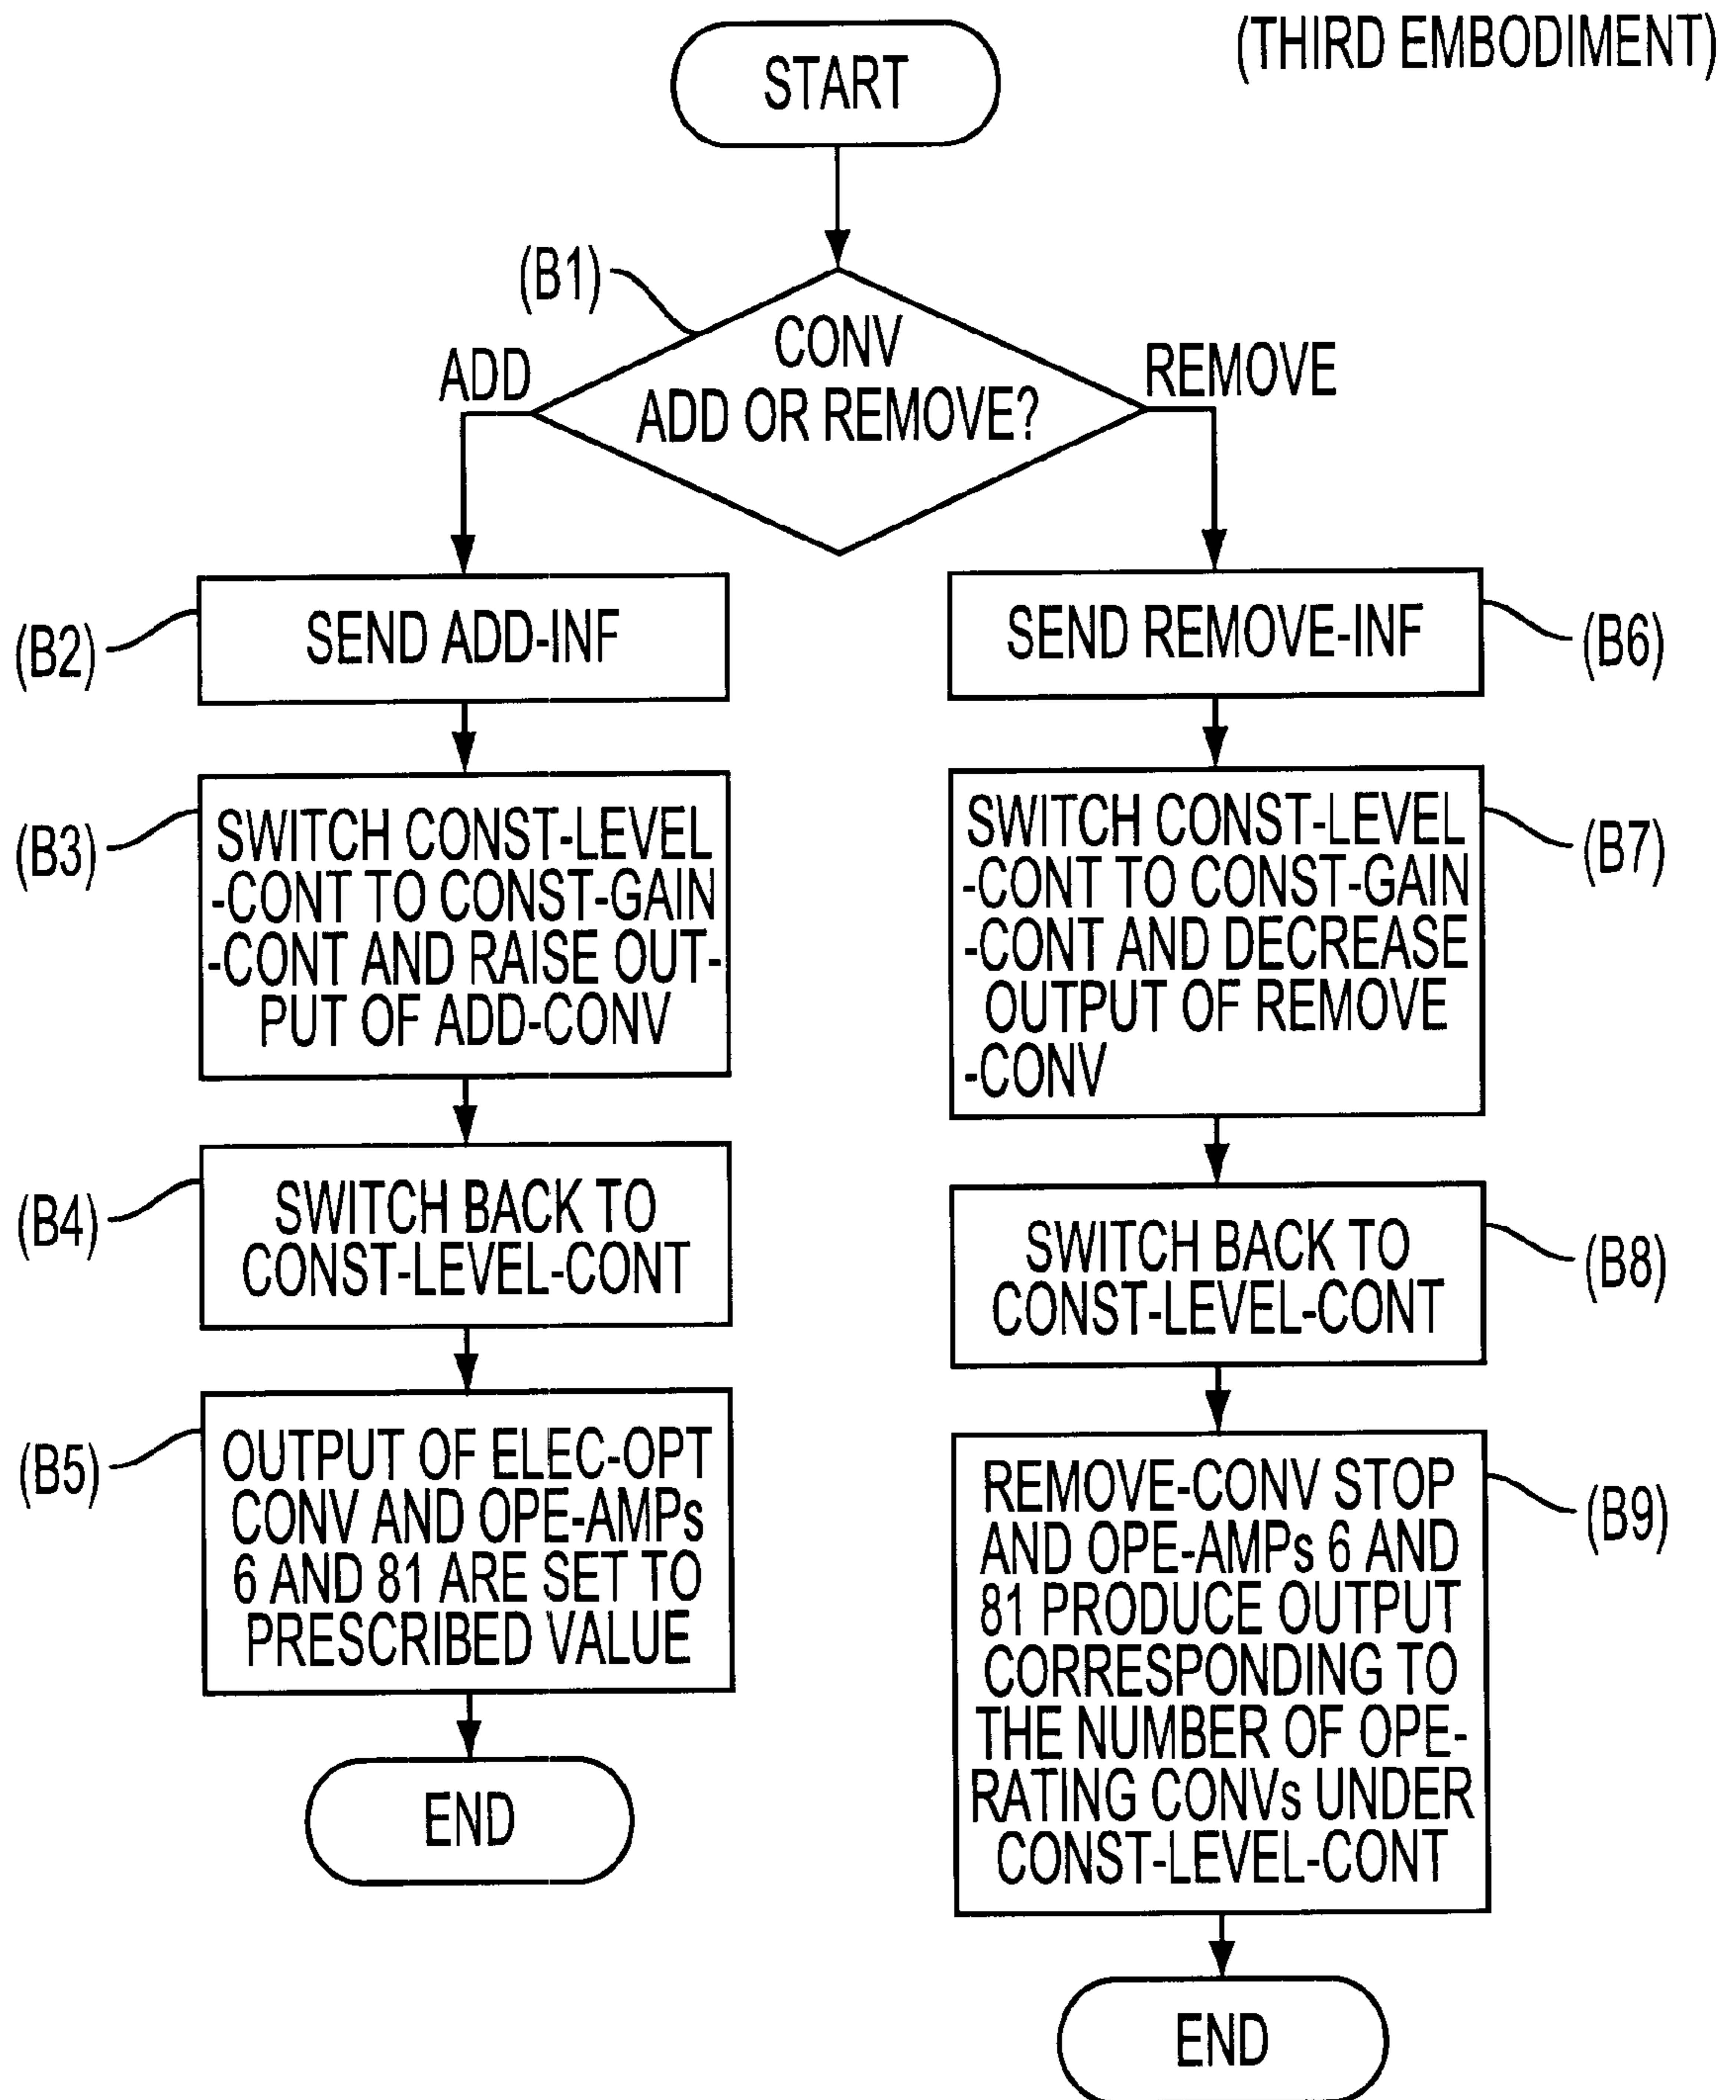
(THIRD EMBODIMENT)

START

(B1)

CONV ADD OR REMOVE?

ADD

REMOVE

(B2)

SEND ADD-INF

(B3)

SWITCH CONST-LEVEL -CONT TO CONST-GAIN -CONT AND RAISE OUTPUT OF ADD-CONV

(B4)

SWITCH BACK TO CONST-LEVEL-CONT

(B5)

OUTPUT OF ELEC-OPT CONV AND OPE-AMPs 6 AND 81 ARE SET TO PRESCRIBED VALUE

END

SEND REMOVE-INF

(B6)

SWITCH CONST-LEVEL -CONT TO CONST-GAIN -CONT AND DECREASE OUTPUT OF REMOVE -CONV

(B7)

SWITCH BACK TO CONST-LEVEL-CONT

(B8)

REMOVE-CONV STOP AND OPE-AMPs 6 AND 81 PRODUCE OUTPUT CORRESPONDING TO THE NUMBER OF OPERATING CONVs UNDER CONST-LEVEL-CONT

(B9)

END